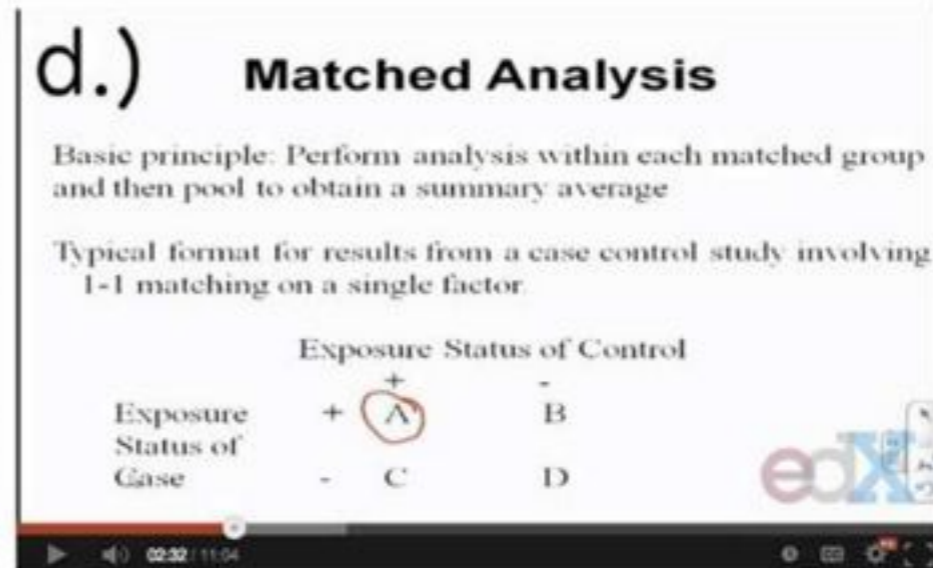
d.) Matched Analysis

Basic principle: Perform analysis within each matched group and then pool to obtain a summary average

Typical format for results from a case control study involving 1-1 matching on a single factor.

| | | Exposure Status of Control + | - |
|---|---|---|---|
| Exposure Status of Case | + | A | B |
| | - | C | D |

edX

02:32 / 11:04